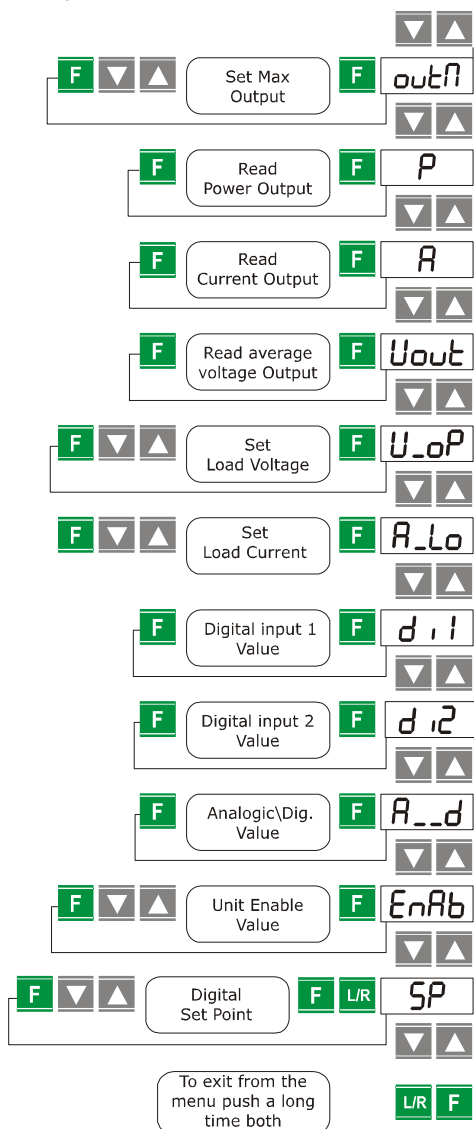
F
Set Max Output
F
outM

F
Read Power Output
F
P

F
Read Current Output
F
A

F
Read average voltage Output
F
Uout

F
Set Load Voltage
F
U_oP

F
Set Load Current
F
A_Lo

F
Digital input 1 Value
F
di1

F
Digital input 2 Value
F
di2

F
Analogic\Dig. Value
F
A__d

F
Unit Enable Value
F
EnAb

F
Digital Set Point
F
L/R
SP

To exit from the menu push a long time both
L/R
F